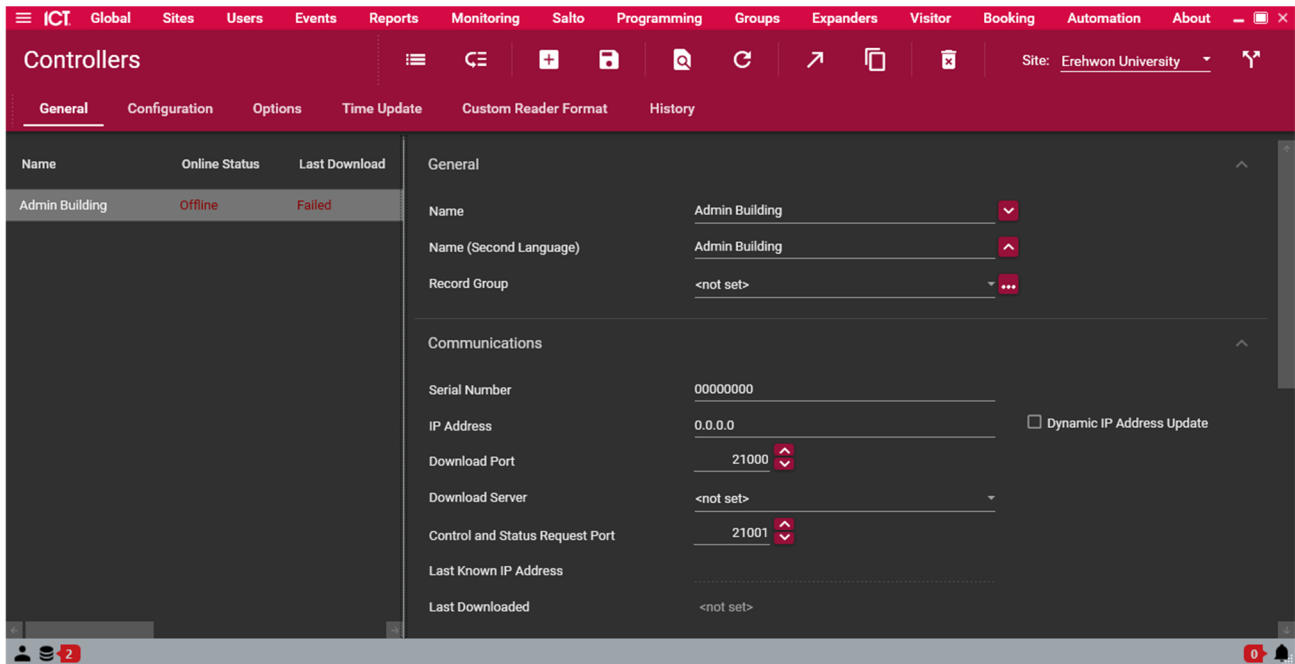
ICT Global Sites Users Events Reports Monitoring Salto Programming Groups Expanders Visitor Booking Automation About

Controllers

Site: Erehwon University

General Configuration Options Time Update Custom Reader Format History

| Name | Online Status | Last Download |
|---|---|---|
| Admin Building | Offline | Failed |

General

Name: Admin Building
Name (Second Language): Admin Building
Record Group: <not set>

Communications

Serial Number: 00000000
IP Address: 0.0.0.0
Dynamic IP Address Update
Download Port: 21000
Download Server: <not set>
Control and Status Request Port: 21001
Last Known IP Address
Last Downloaded: <not set>

2

0